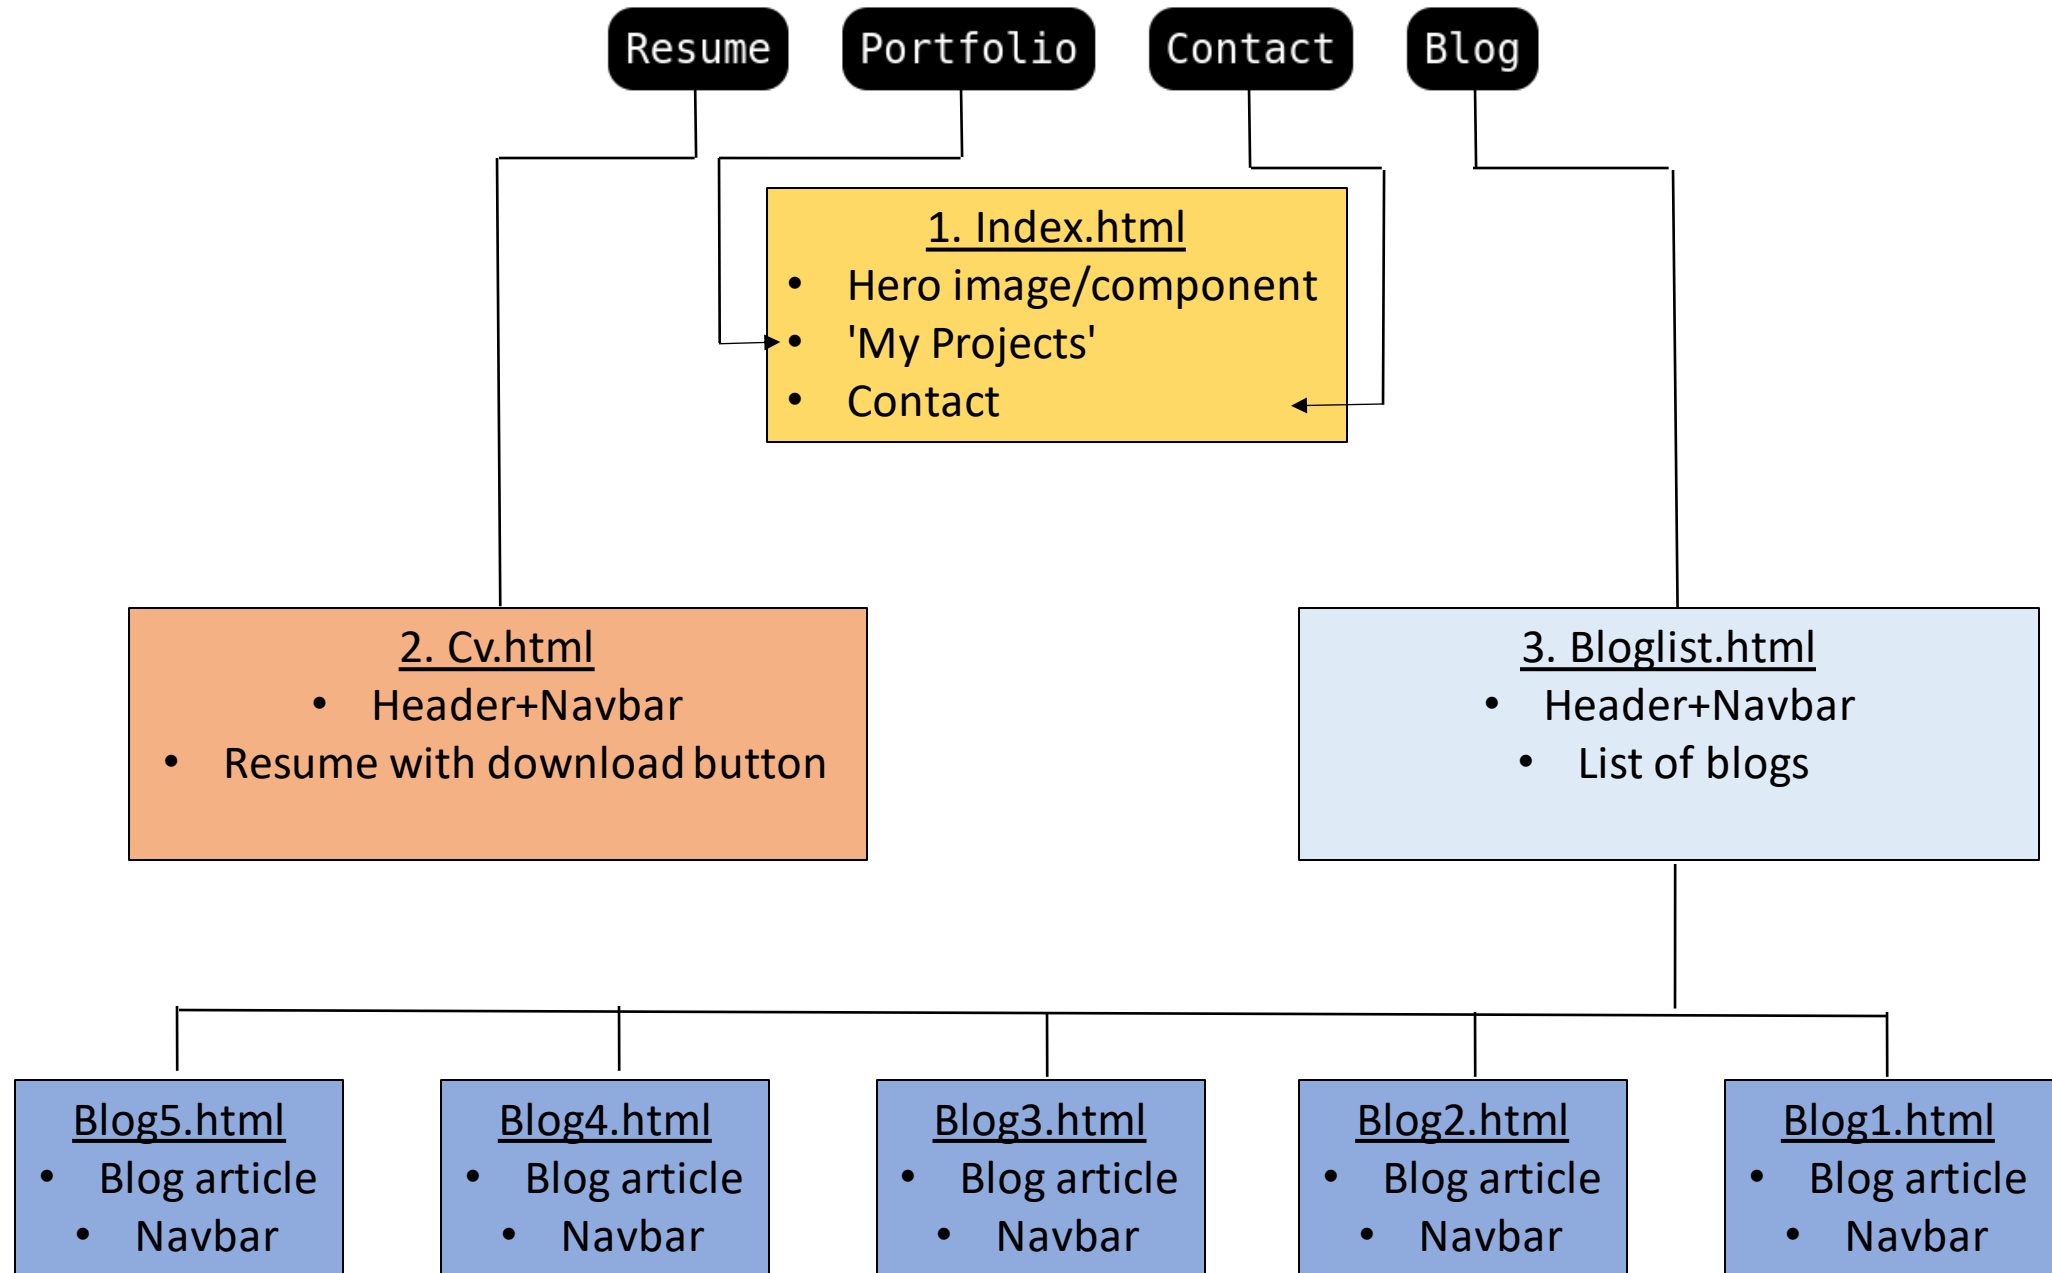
Resume

Portfolio

Contact

Blog

1. Index.html
- Hero image/component
- 'My Projects'
- Contact

2. Cv.html
- Header+Navbar
- Resume with download button

3. Bloglist.html
- Header+Navbar
- List of blogs

Blog5.html
- Blog article
- Navbar

Blog4.html
- Blog article
- Navbar

Blog3.html
- Blog article
- Navbar

Blog2.html
- Blog article
- Navbar

Blog1.html
- Blog article
- Navbar